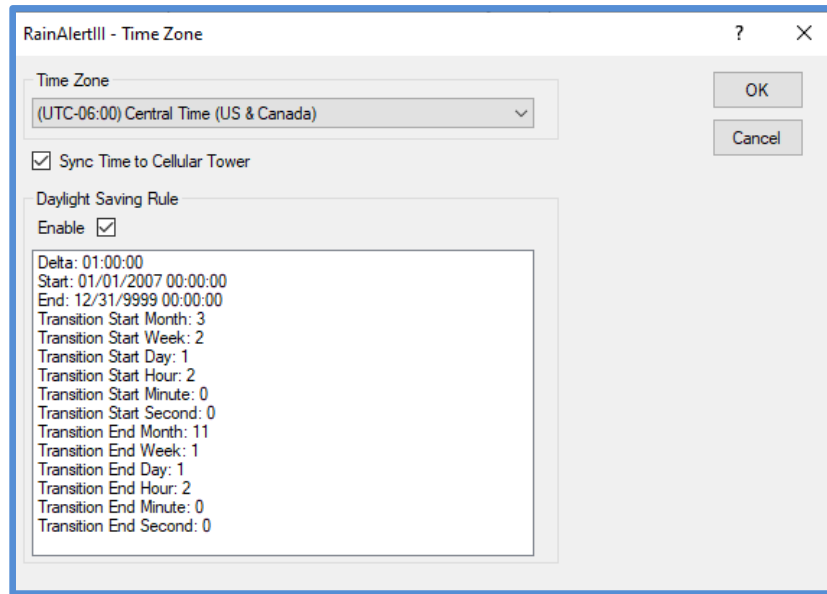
RainAlertIII - Time Zone

?

X

Time Zone

(UTC-06:00) Central Time (US & Canada)

OK

Cancel

Sync Time to Cellular Tower

Daylight Saving Rule

Enable

Delta: 01:00:00
Start: 01/01/2007 00:00:00
End: 12/31/9999 00:00:00
Transition Start Month: 3
Transition Start Week: 2
Transition Start Day: 1
Transition Start Hour: 2
Transition Start Minute: 0
Transition Start Second: 0
Transition End Month: 11
Transition End Week: 1
Transition End Day: 1
Transition End Hour: 2
Transition End Minute: 0
Transition End Second: 0